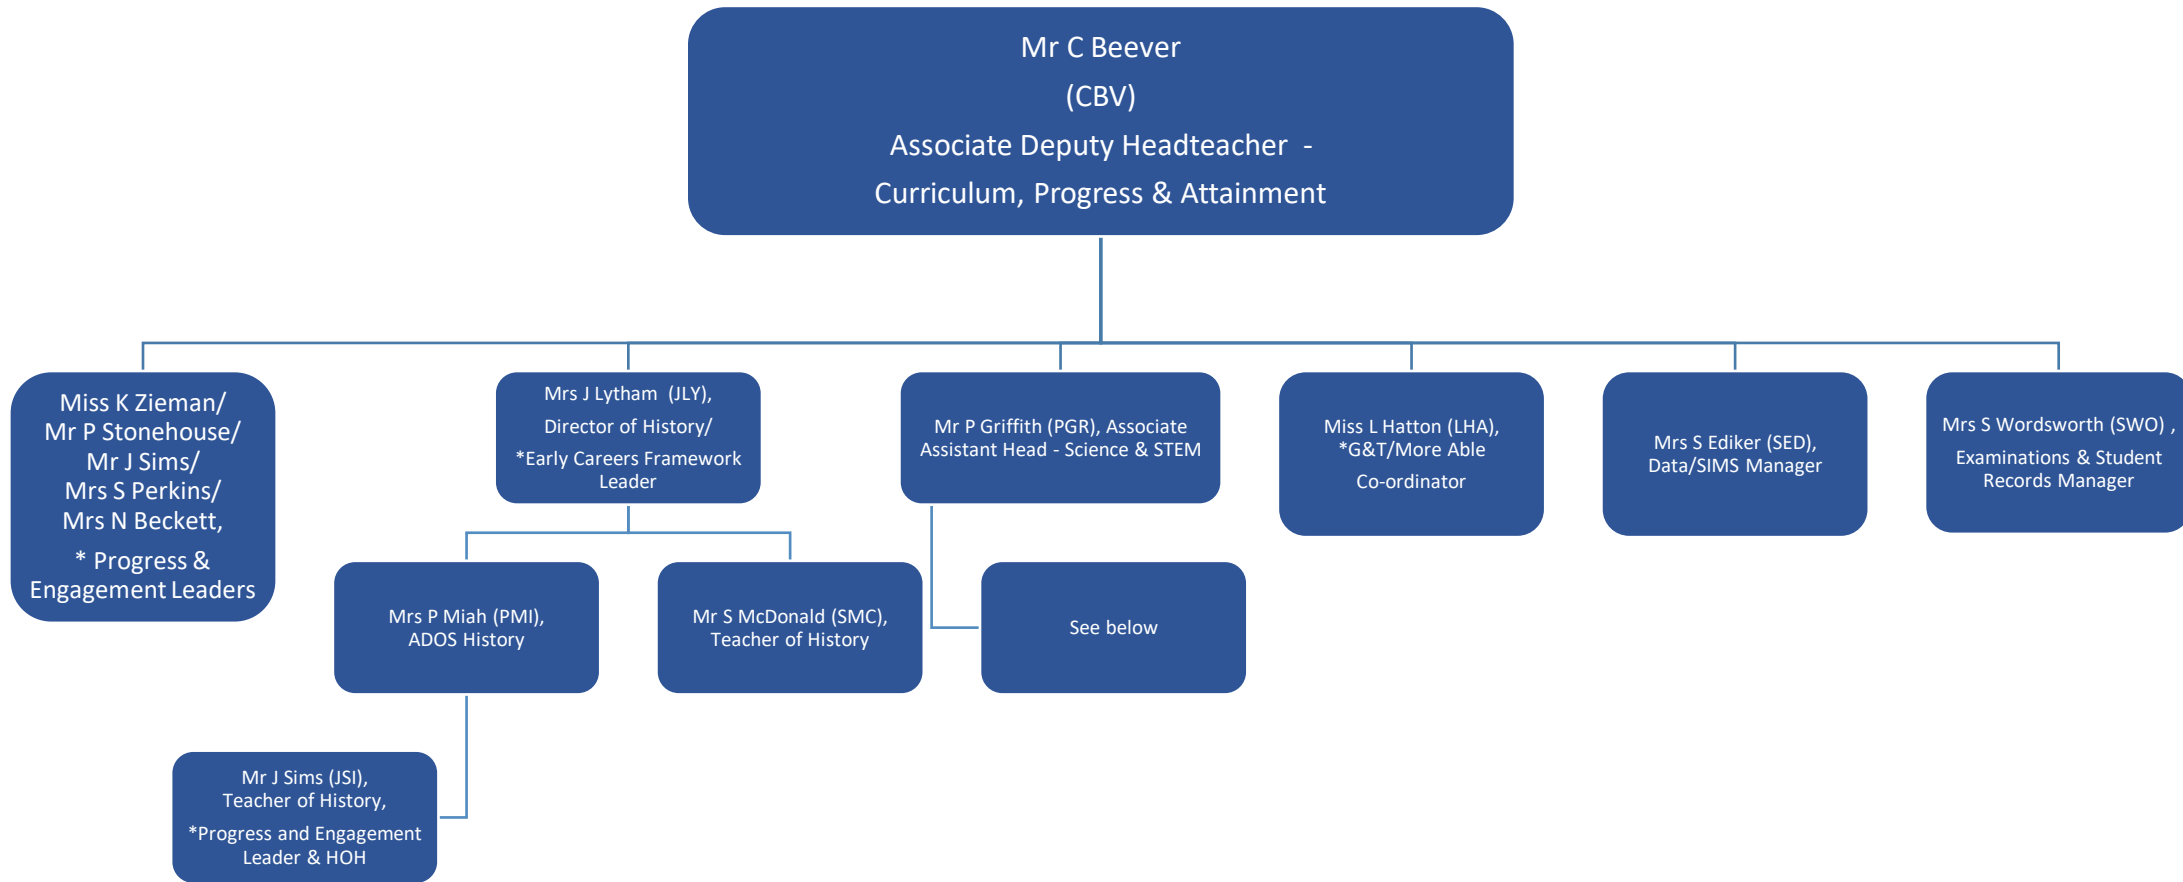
Mr C Beever

(CBV)

Associate Deputy Headteacher -

Curriculum, Progress & Attainment

Miss K Zieman/ Mr P Stonehouse/ Mr J Sims/ Mrs S Perkins/ Mrs N Beckett,

* Progress & Engagement Leaders

Mrs J Lytham (JLY),

Director of History/

*Early Careers Framework Leader

Mr P Griffith (PGR), Associate Assistant Head - Science & STEM

Miss L Hatton (LHA), *G&T/More Able

Co-ordinator

Mrs S Ediker (SED), Data/SIMS Manager

Mrs S Wordsworth (SWO) ,

Examinations & Student Records Manager

Mrs P Miah (PMI), ADOS History

Mr S McDonald (SMC), Teacher of History

See below

Mr J Sims (JSI), Teacher of History,

*Progress and Engagement Leader & HOH